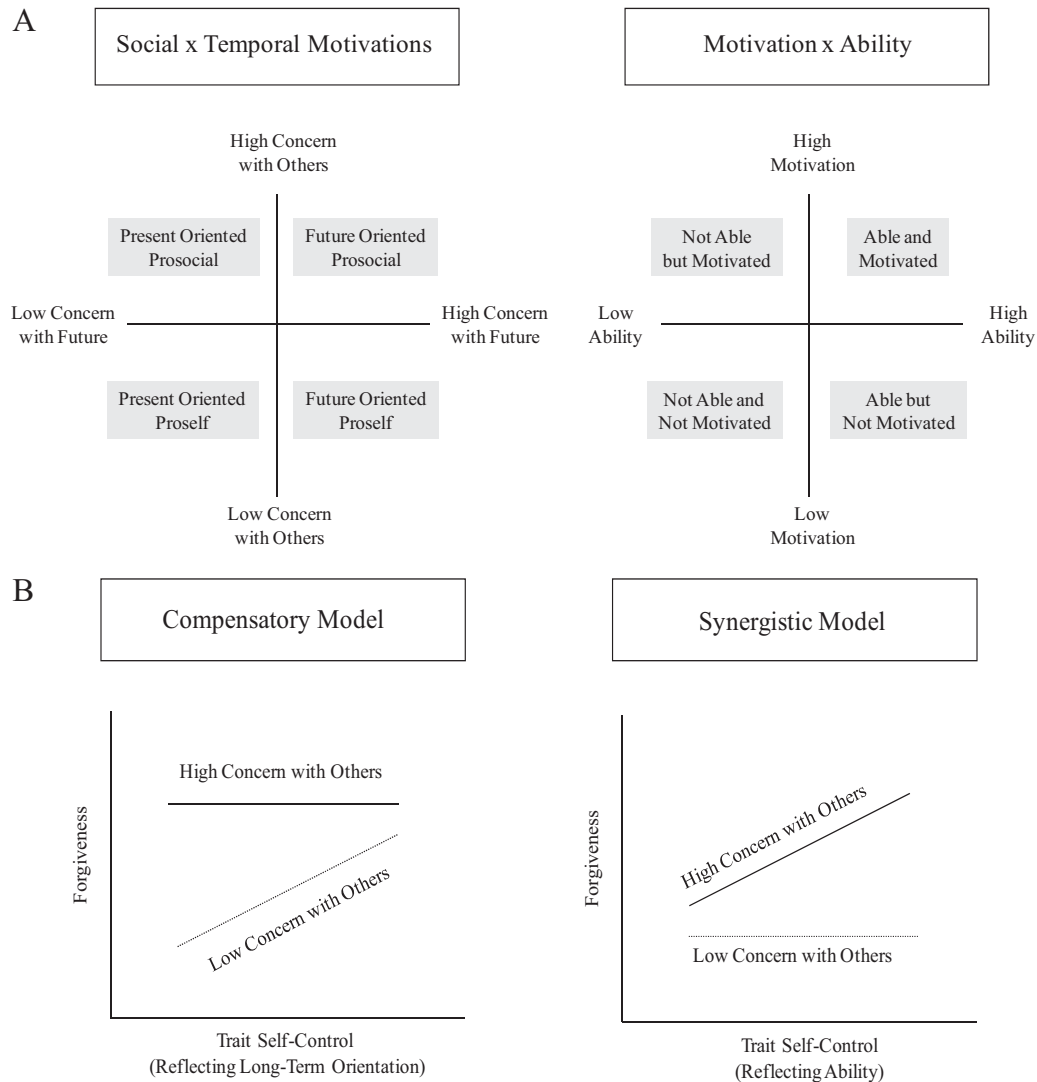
A

Social x Temporal Motivations

High Concern with Others

Present Oriented Prosocial

Future Oriented Prosocial

Low Concern with Future

High Concern with Future

Present Oriented Proself

Future Oriented Proself

Low Concern with Others

Motivation x Ability

High Motivation

Not Able but Motivated

Able and Motivated

Low Ability

High Ability

Not Able and Not Motivated

Able but Not Motivated

Low Motivation

B

Compensatory Model

High Concern with Others

Low Concern with Others

Forgiveness

Trait Self-Control (Reflecting Long-Term Orientation)

Synergistic Model

High Concern with Others

Low Concern with Others

Forgiveness

Trait Self-Control (Reflecting Ability)